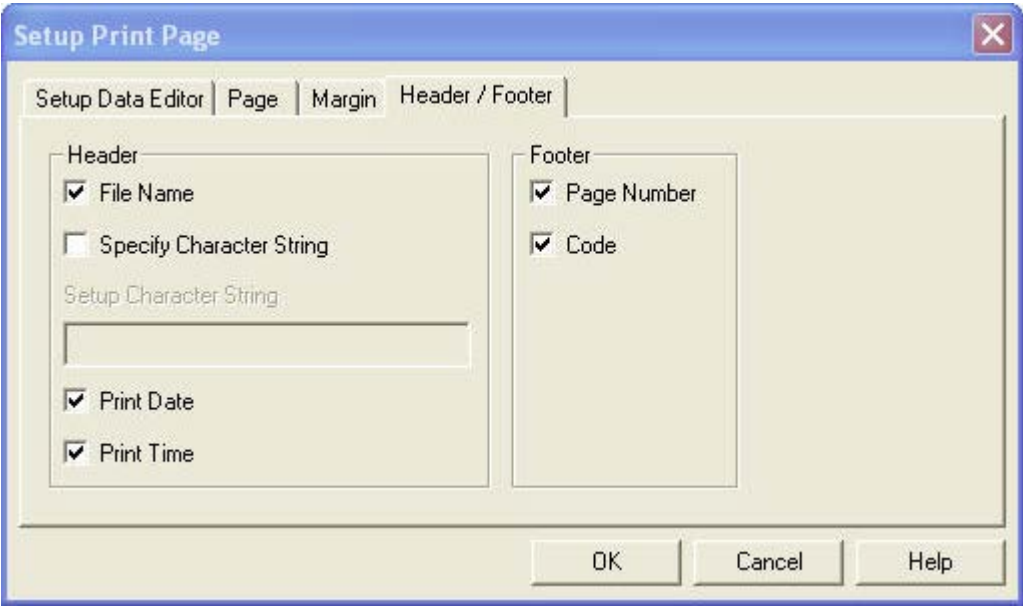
Setup Print Page

Setup Data Editor | Page | Margin | Header / Footer

Header
☑ File Name
☐ Specify Character String
Setup Character String
☑ Print Date
☑ Print Time

Footer
☑ Page Number
☑ Code

OK | Cancel | Help